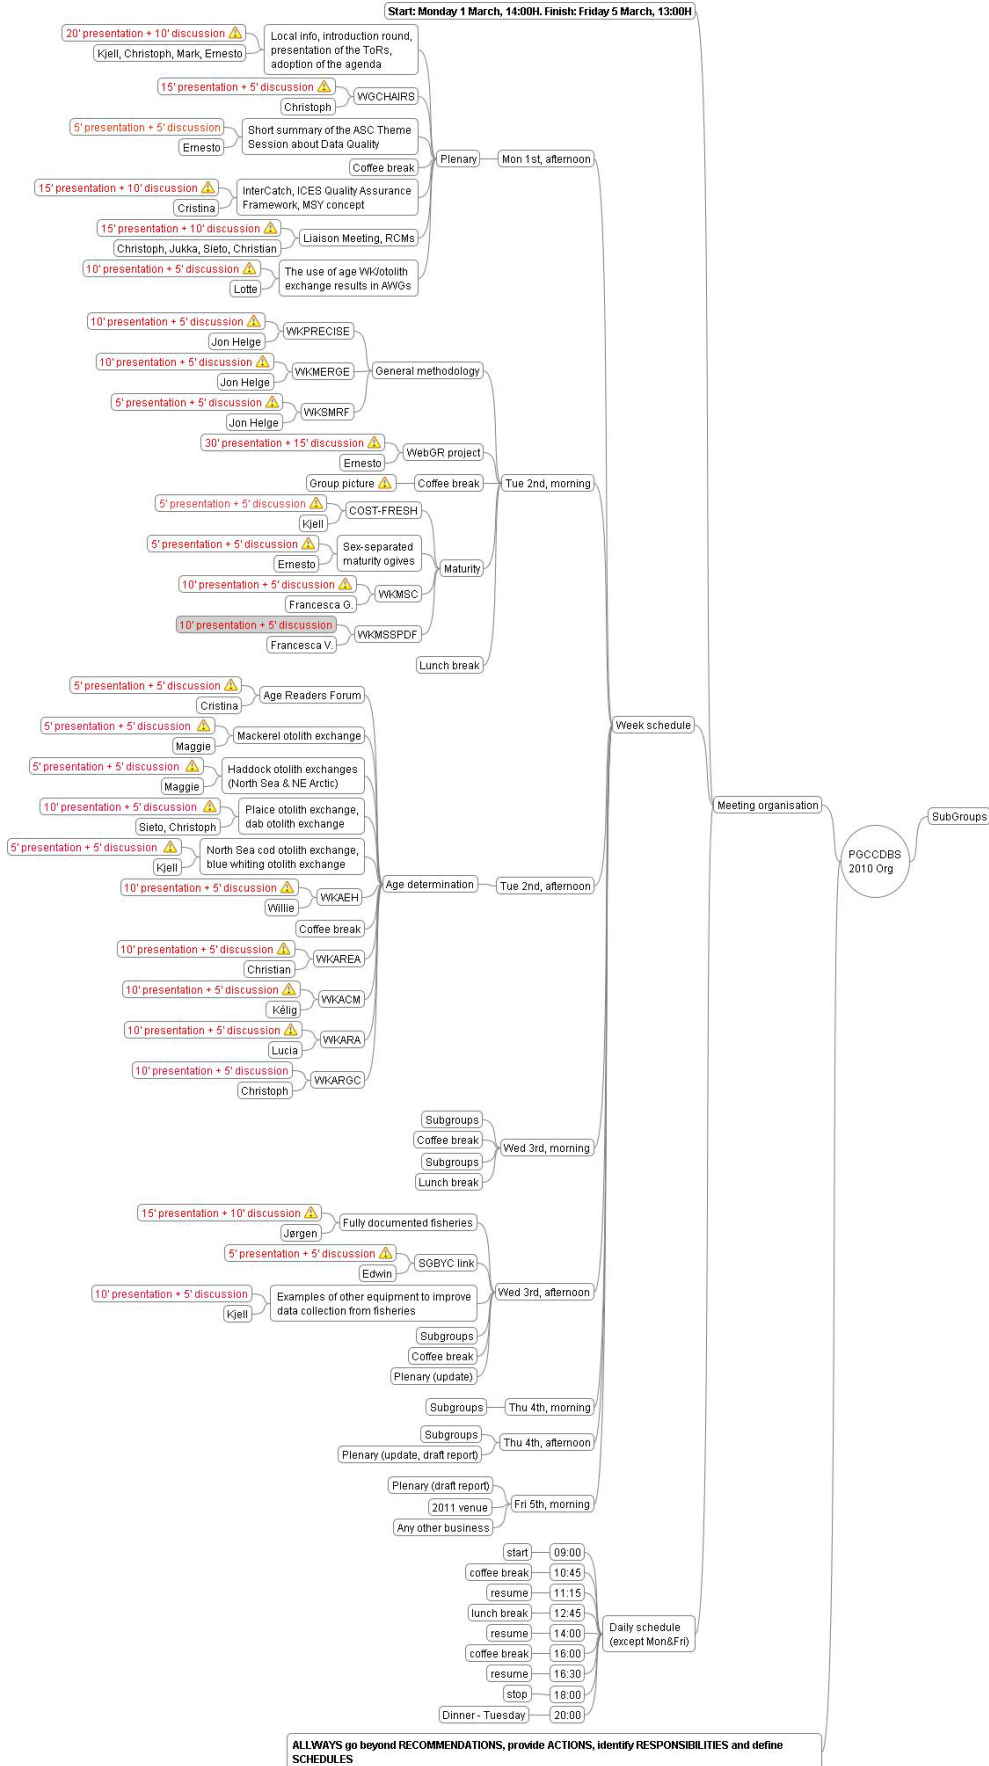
Start: Monday 1 March, 14:00H. Finish: Friday 5 March, 13:00H

20' presentation + 10' discussion
Kjell, Christoph, Mark, Ernesto
Local info, introduction round, presentation of the ToRs, adoption of the agenda
15' presentation + 5' discussion
Christoph
WGCHAIRS
5' presentation + 5' discussion
Ernesto
Short summary of the ASC Theme Session about Data Quality
Coffee break
15' presentation + 10' discussion
Cristina
InterCatch, ICES Quality Assurance Framework, MSY concept
15' presentation + 10' discussion
Christoph, Jukka, Sieto, Christian
Liaison Meeting, RCMs
10' presentation + 5' discussion
Lotte
The use of age WK/otolith exchange results in AWGs
Plenary
Mon 1st, afternoon

10' presentation + 5' discussion
Jon Helge
WKPRECISE
10' presentation + 5' discussion
Jon Helge
WKMERGE
5' presentation + 5' discussion
Jon Helge
WKSMRF
General methodology
30' presentation + 15' discussion
Ernesto
WebGR project
Group picture
Coffee break
Tue 2nd, morning
5' presentation + 5' discussion
Kjell
COST-FRESH
5' presentation + 5' discussion
Ernesto
Sex-separated maturity ogives
10' presentation + 5' discussion
Francesca G.
WKMSC
10' presentation + 5' discussion
Francesca V.
WKMSSPDF
Maturity
Lunch break

5' presentation + 5' discussion
Cristina
Age Readers Forum
5' presentation + 5' discussion
Maggie
Mackerel otolith exchange
5' presentation + 5' discussion
Maggie
Haddock otolith exchanges (North Sea & NE Arctic)
10' presentation + 5' discussion
Sieto, Christoph
Plaice otolith exchange, dab otolith exchange
5' presentation + 5' discussion
Kjell
North Sea cod otolith exchange, blue whiting otolith exchange
10' presentation + 5' discussion
Willie
WKAEH
Age determination
Tue 2nd, afternoon
Coffee break
10' presentation + 5' discussion
Christian
WKAREA
10' presentation + 5' discussion
Kélig
WKACM
10' presentation + 5' discussion
Lucia
WKARA
10' presentation + 5' discussion
Christoph
WKARGC

Week schedule
Meeting organisation
PGCCDBS 2010 Org
SubGroups

Subgroups
Coffee break
Subgroups
Lunch break
Wed 3rd, morning

15' presentation + 10' discussion
Jørgen
Fully documented fisheries
5' presentation + 5' discussion
Edwin
SGBYC link
10' presentation + 5' discussion
Kjell
Examples of other equipment to improve data collection from fisheries
Subgroups
Coffee break
Plenary (update)
Wed 3rd, afternoon

Subgroups
Thu 4th, morning
Subgroups
Plenary (update, draft report)
Thu 4th, afternoon
Plenary (draft report)
2011 venue
Any other business
Fri 5th, morning

start 09:00
coffee break 10:45
resume 11:15
lunch break 12:45
resume 14:00
coffee break 16:00
resume 16:30
stop 18:00
Dinner - Tuesday 20:00
Daily schedule (except Mon&Fri)

ALLWAYS go beyond RECOMMENDATIONS, provide ACTIONS, identify RESPONSIBILITIES and define SCHEDULES